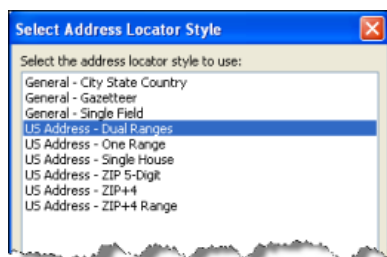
Select Address Locator Style

Select the address locator style to use:

General - City State Country
General - Gazetteer
General - Single Field
US Address - Dual Ranges
US Address - One Range
US Address - Single House
US Address - ZIP 5-Digit
US Address - ZIP+4
US Address - ZIP+4 Range